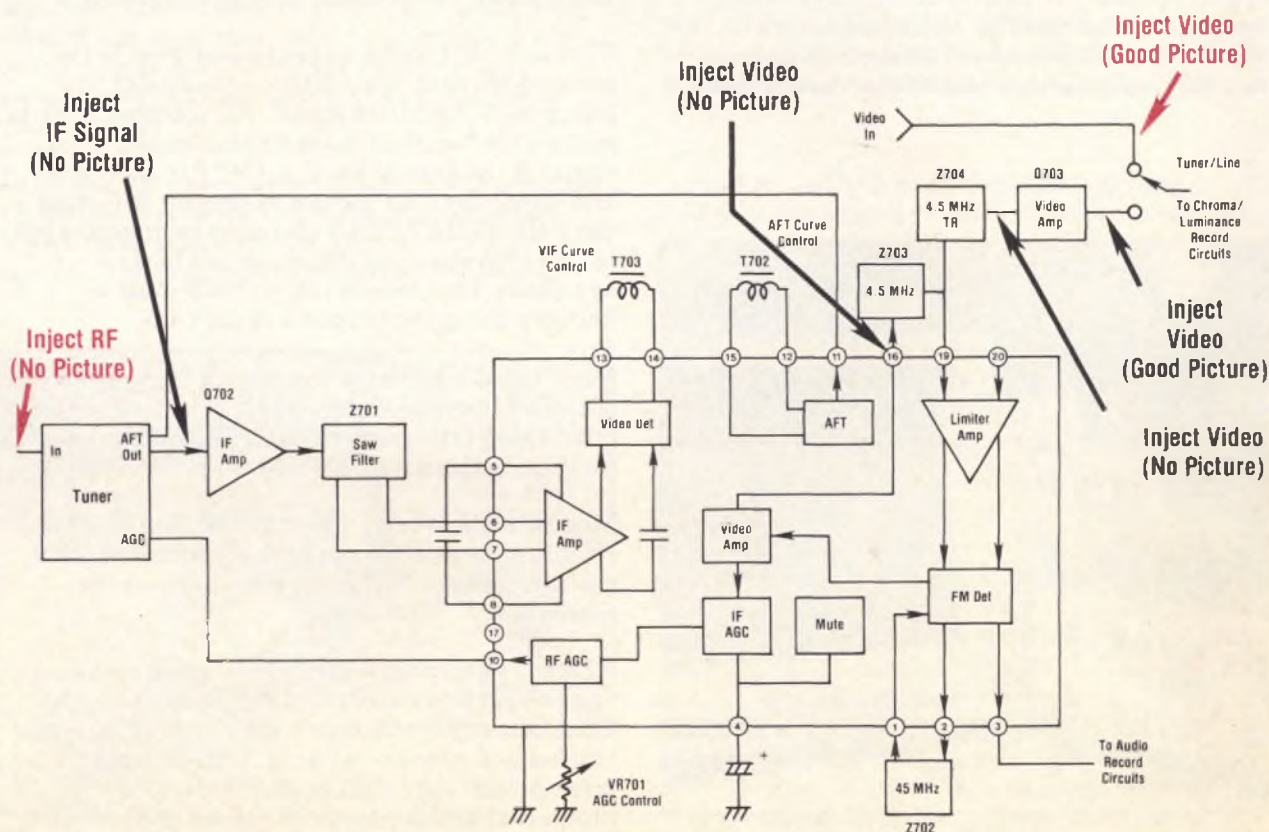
Inject IF Signal (No Picture)

Inject Video (No Picture)

Inject Video (Good Picture)

Video In

Tuner/Line

Z704
4.5 MHz TR

Q703
Video Amp

To Chroma/ Luminance Record Circuits

Inject Video (Good Picture)

Inject Video (No Picture)

AFT Curve Control

VIF Curve Control

T703

T702

Z703
4.5 MHz

Inject RF (No Picture)

Q702

IF Amp

Z701
Saw Filter

In

AFT Out

Tuner

AGC

13 14 15 12 11 16 19 20

Video Det

AFT

Limiter Amp

5

6

7

8

17

10

IF Amp

Video Amp

IF AGC

Mute

FM Det

RF AGC

4

1 2 3

VR701
AGC Control

45 MHz

Z702

To Audio Record Circuits